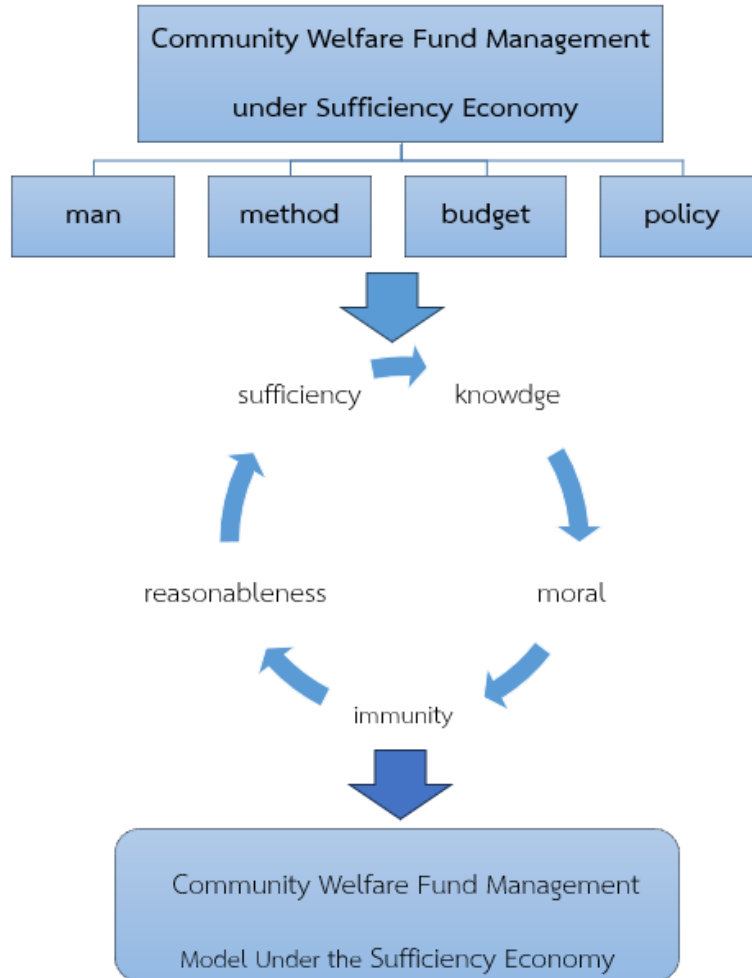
Community Welfare Fund Management under Sufficiency Economy

man

method

budget

policy

sufficiency

knowdge

moral

immunity

reasonableness

Community Welfare Fund Management Model Under the Sufficiency Economy